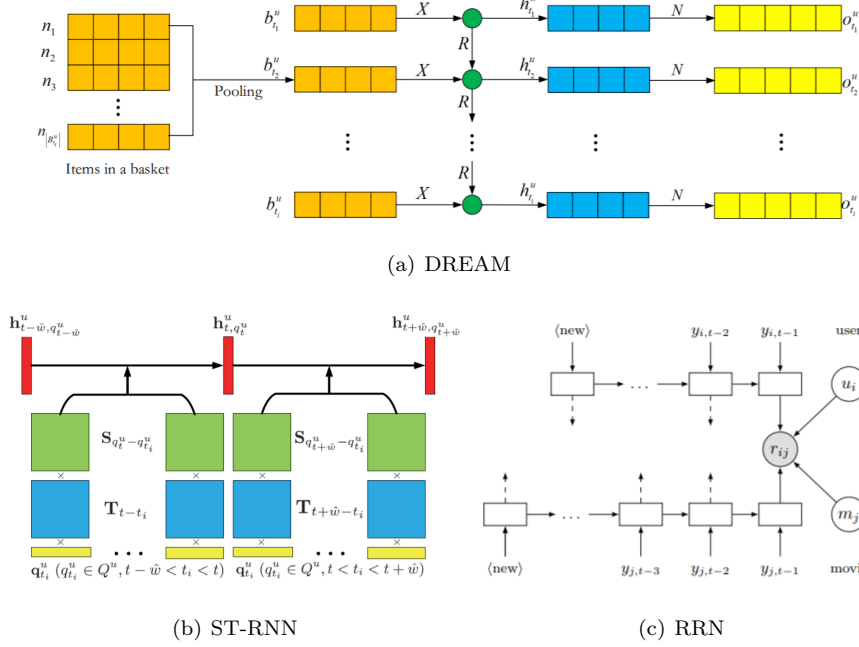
$n_1$
$n_2$
$n_3$
$\vdots$
$n_{|B_{t_i}^u|}$
Items in a basket

Pooling

$b_{t_1}^u$ $X$ $h_{t_1}^u$ $N$ $o_{t_1}^u$
$R$
$b_{t_2}^u$ $X$ $h_{t_2}^u$ $N$ $o_{t_2}^u$
$R$
$\vdots$
$R$
$b_{t_i}^u$ $X$ $h_{t_i}^u$ $N$ $o_{t_i}^u$

(a) DREAM

$\mathbf{h}^u_{t-\hat{w},q^u_{t-\hat{w}}}$ $\mathbf{h}^u_{t,q^u_t}$ $\mathbf{h}^u_{t+\hat{w},q^u_{t+\hat{w}}}$

$\mathbf{S}_{q^u_t - q^u_{t_i}}$ $\mathbf{S}_{q^u_{t+\hat{w}} - q^u_{t_i}}$

$\times$ $\times$ $\times$ $\times$

$\mathbf{T}_{t-t_i}$ $\mathbf{T}_{t+\hat{w}-t_i}$

$\times$ $\times$ $\times$ $\times$

$\cdots$ $\cdots$

$\mathbf{q}^u_{t_i}$ $(q^u_{t_i} \in Q^u, t-\hat{w} < t_i < t)$ $\mathbf{q}^u_{t_i}$ $(q^u_{t_i} \in Q^u, t < t_i < t+\hat{w})$

(b) ST-RNN

⟨new⟩ $\cdots$ $y_{i,t-2}$ $y_{i,t-1}$ user
$u_i$
$r_{ij}$
$m_j$
⟨new⟩ $\cdots$ $y_{j,t-3}$ $y_{j,t-2}$ $y_{j,t-1}$ movi

(c) RRN